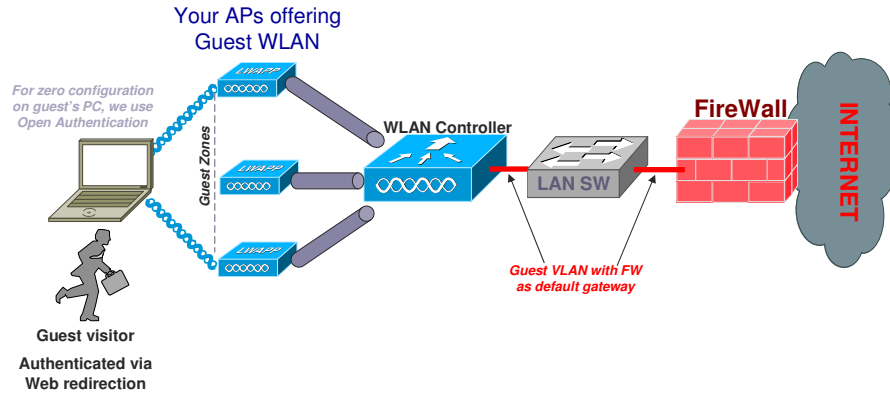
Your APs offering Guest WLAN

For zero configuration on guest's PC, we use Open Authentication

LWAPP

LWAPP

LWAPP

Guest Zones

WLAN Controller

LAN SW

FireWall

INTERNET

Guest VLAN with FW as default gateway

Guest visitor

Authenticated via Web redirection